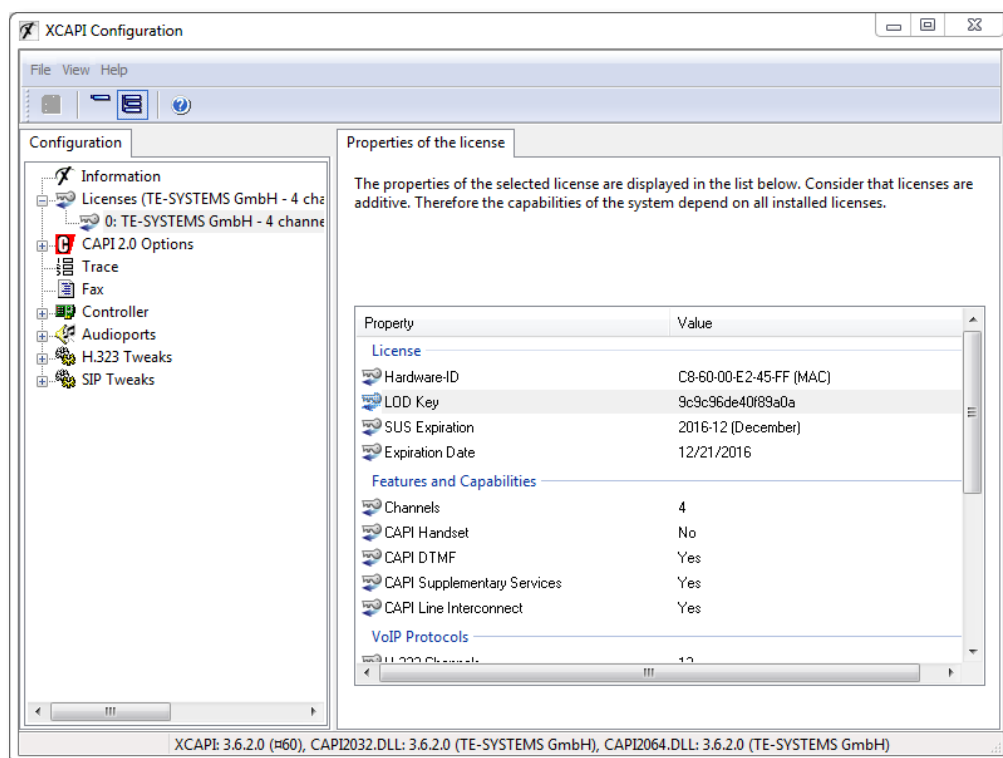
XCAPI Configuration

File View Help

Configuration

Information
Licenses (TE-SYSTEMS GmbH - 4 cha
0: TE-SYSTEMS GmbH - 4 channe
CAPI 2.0 Options
Trace
Fax
Controller
Audioports
H.323 Tweaks
SIP Tweaks

Properties of the license

The properties of the selected license are displayed in the list below. Consider that licenses are additive. Therefore the capabilities of the system depend on all installed licenses.

| Property | Value |
|---|---|
| License | |
| Hardware-ID | C8-60-00-E2-45-FF (MAC) |
| LOD Key | 9c9c96de40f89a0a |
| SUS Expiration | 2016-12 (December) |
| Expiration Date | 12/21/2016 |
| Features and Capabilities | |
| Channels | 4 |
| CAPI Handset | No |
| CAPI DTMF | Yes |
| CAPI Supplementary Services | Yes |
| CAPI Line Interconnect | Yes |
| VoIP Protocols | |
| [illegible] | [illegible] |

XCAPI: 3.6.2.0 (¤60), CAPI2032.DLL: 3.6.2.0 (TE-SYSTEMS GmbH), CAPI2064.DLL: 3.6.2.0 (TE-SYSTEMS GmbH)